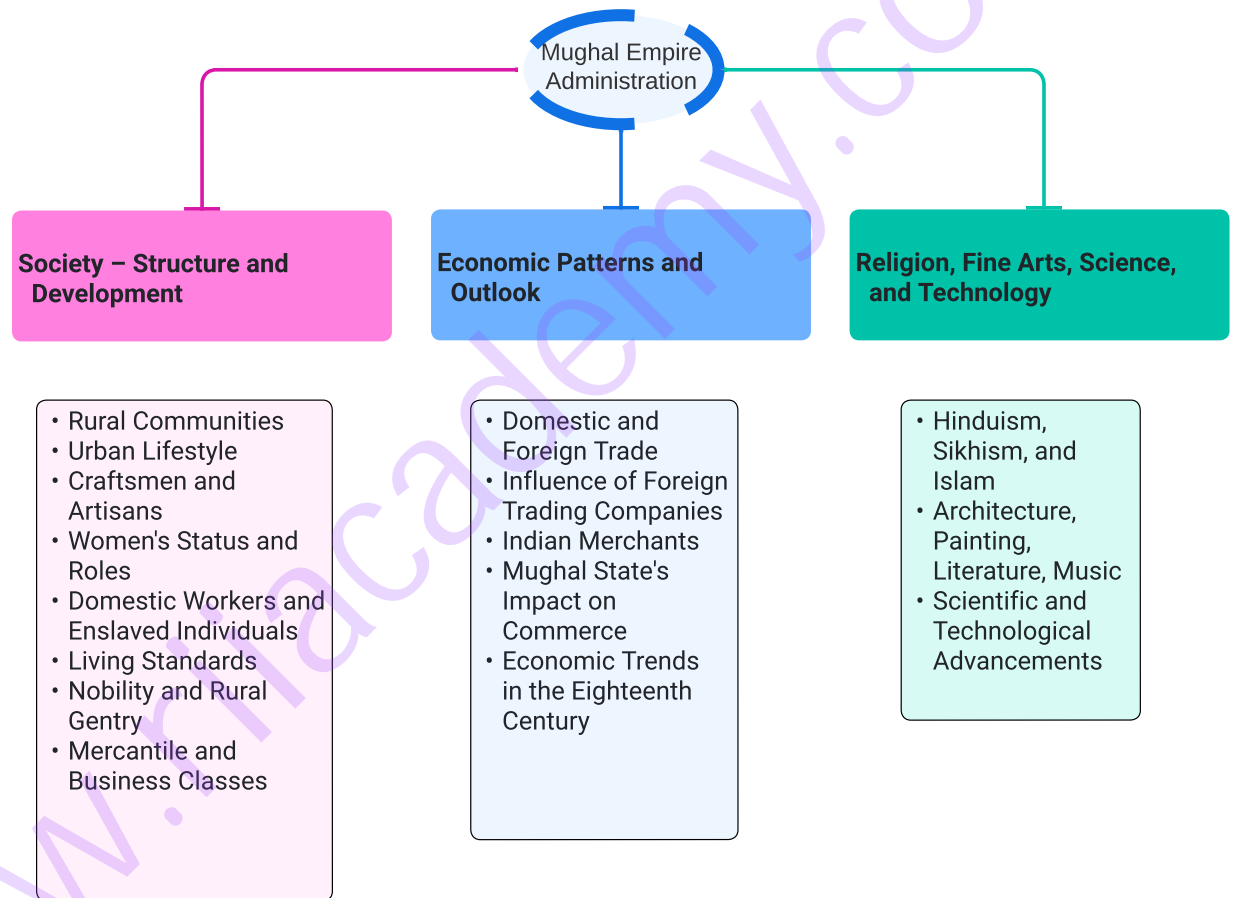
Mughal Empire Administration

Society – Structure and Development

Economic Patterns and Outlook

Religion, Fine Arts, Science, and Technology

- Rural Communities
- Urban Lifestyle
- Craftsmen and Artisans
- Women's Status and Roles
- Domestic Workers and Enslaved Individuals
- Living Standards
- Nobility and Rural Gentry
- Mercantile and Business Classes

- Domestic and Foreign Trade
- Influence of Foreign Trading Companies
- Indian Merchants
- Mughal State's Impact on Commerce
- Economic Trends in the Eighteenth Century

- Hinduism, Sikhism, and Islam
- Architecture, Painting, Literature, Music
- Scientific and Technological Advancements

www.rilacademy.co